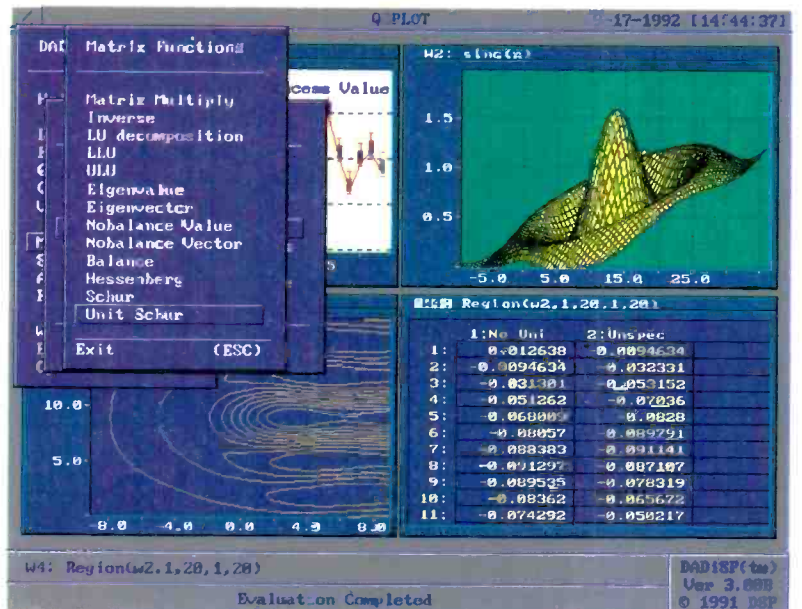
Q PLOT

9-17-1992 [14:44:37]

DAD

Matrix Functions

Matrix Multiply
Inverse
LU decomposition
LLU
ULU
Eigenvalue
Eigenvector
Nobalance Value
Nobalance Vector
Balance
Hessenberg
Schur
Unit Schur

Exit (ESC)

cess Value

W2: sinc(x)

1.5
1.0
0.5

-5.0 5.0 15.0 25.0

Region(w2,1,20,1,20)

| | 1:No Uni | 2:Unspec |
|---|---|---|
| 1: | 0.012638 | 0.0094634 |
| 2: | -0.0094634 | -0.032331 |
| 3: | -0.031301 | -0.053152 |
| 4: | -0.051262 | -0.07036 |
| 5: | -0.068009 | -0.0828 |
| 6: | -0.08057 | -0.089791 |
| 7: | -0.088383 | -0.091141 |
| 8: | -0.091297 | -0.087107 |
| 9: | -0.089535 | -0.078319 |
| 10: | -0.08362 | -0.065672 |
| 11: | -0.074292 | -0.050217 |

10.0
5.0

-8.0 -4.0 0.0 4.0 8.0

W4: Region(w2.1,20,1,20)

DADiSP(tm)
Ver 3.00B
© 1991 DSP

Evaluation Completed